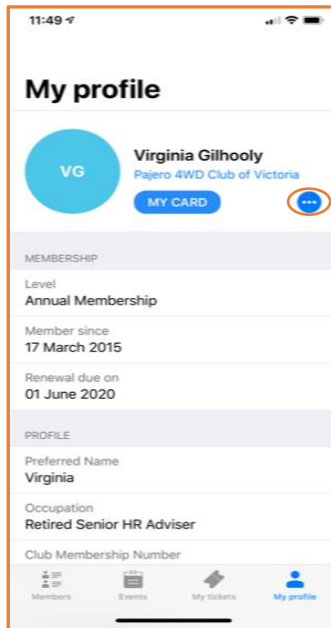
11:49

My profile

VG

Virginia Gilhooly
Pajero 4WD Club of Victoria

MY CARD

•••

MEMBERSHIP

Level
Annual Membership

Member since
17 March 2015

Renewal due on
01 June 2020

PROFILE

Preferred Name
Virginia

Occupation
Retired Senior HR Adviser

Club Membership Number

Members Events My tickets My profile